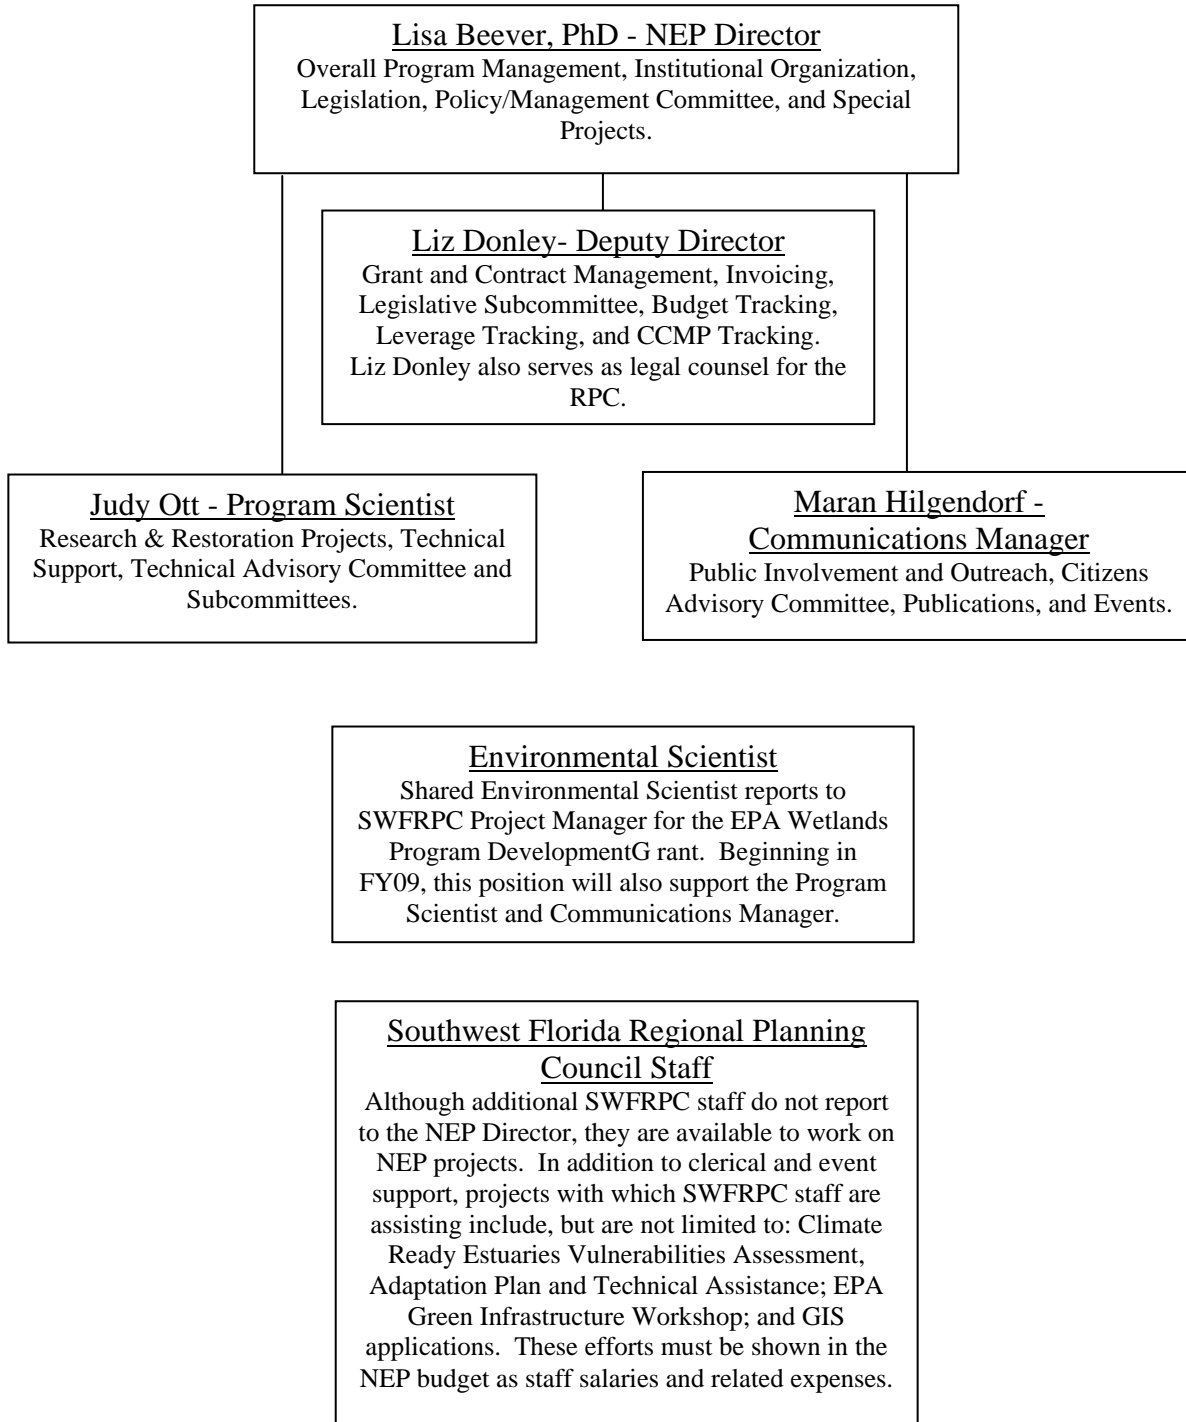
Lisa Beever, PhD - NEP Director
Overall Program Management, Institutional Organization, Legislation, Policy/Management Committee, and Special Projects.

Liz Donley- Deputy Director
Grant and Contract Management, Invoicing, Legislative Subcommittee, Budget Tracking, Leverage Tracking, and CCMP Tracking. Liz Donley also serves as legal counsel for the RPC.

Judy Ott - Program Scientist
Research & Restoration Projects, Technical Support, Technical Advisory Committee and Subcommittees.

Maran Hilgendorf - Communications Manager
Public Involvement and Outreach, Citizens Advisory Committee, Publications, and Events.

Environmental Scientist
Shared Environmental Scientist reports to SWFRPC Project Manager for the EPA Wetlands Program DevelopmentG rant. Beginning in FY09, this position will also support the Program Scientist and Communications Manager.

Southwest Florida Regional Planning Council Staff
Although additional SWFRPC staff do not report to the NEP Director, they are available to work on NEP projects. In addition to clerical and event support, projects with which SWFRPC staff are assisting include, but are not limited to: Climate Ready Estuaries Vulnerabilities Assessment, Adaptation Plan and Technical Assistance; EPA Green Infrastructure Workshop; and GIS applications. These efforts must be shown in the NEP budget as staff salaries and related expenses.